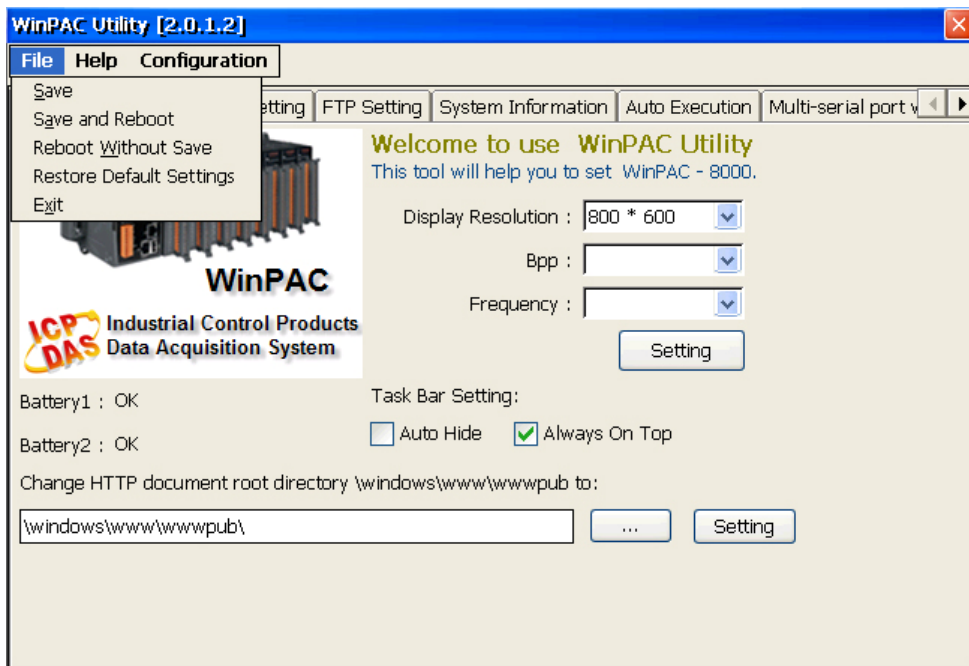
WinPAC Utility [2.0.1.2]

File Help Configuration

Save
Save and Reboot
Reboot Without Save
Restore Default Settings
Exit

etting | FTP Setting | System Information | Auto Execution | Multi-serial port v

WinPAC

ICP DAS Industrial Control Products Data Acquisition System

Welcome to use WinPAC Utility
This tool will help you to set WinPAC - 8000.

Display Resolution : 800 * 600

Bpp :

Frequency :

Setting

Battery1 : OK

Battery2 : OK

Task Bar Setting:

Auto Hide Always On Top

Change HTTP document root directory \windows\www\wwwpub to:

\windows\www\wwwpub\

...

Setting